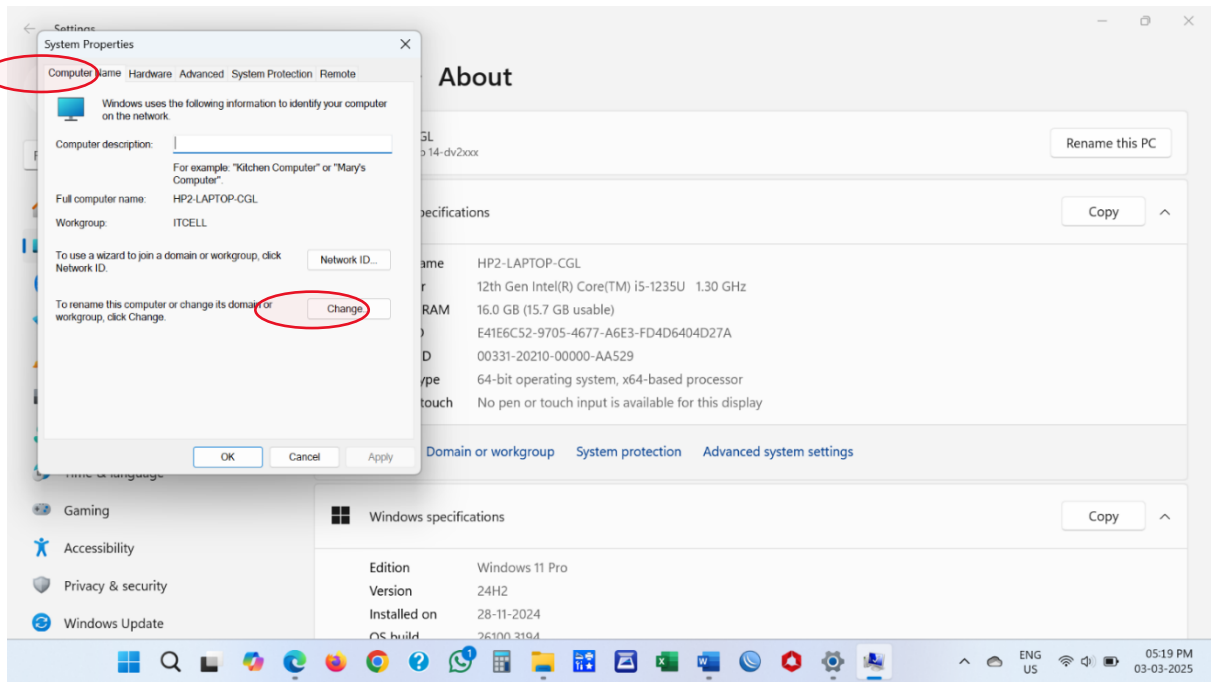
Settings

System Properties

Computer Name | Hardware | Advanced | System Protection | Remote

Windows uses the following information to identify your computer on the network.

Computer description:

For example: "Kitchen Computer" or "Mary's Computer".

Full computer name: HP2-LAPTOP-CGL

Workgroup: ITCELL

To use a wizard to join a domain or workgroup, click Network ID.

Network ID...

To rename this computer or change its domain or workgroup, click Change.

Change...

OK | Cancel | Apply

About

CGL
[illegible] 14-dv2xxx

Rename this PC

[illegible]pecifications

Copy

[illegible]ame HP2-LAPTOP-CGL
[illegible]r 12th Gen Intel(R) Core(TM) i5-1235U 1.30 GHz
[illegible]RAM 16.0 GB (15.7 GB usable)
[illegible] E41E6C52-9705-4677-A6E3-FD4D6404D27A
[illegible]D 00331-20210-00000-AA529
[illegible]ype 64-bit operating system, x64-based processor
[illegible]touch No pen or touch input is available for this display

Domain or workgroup System protection Advanced system settings

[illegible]

Gaming

Accessibility

Privacy & security

Windows Update

Windows specifications

Copy

Edition Windows 11 Pro
Version 24H2
Installed on 28-11-2024
OS build 26100.3194

ENG US

05:19 PM
03-03-2025